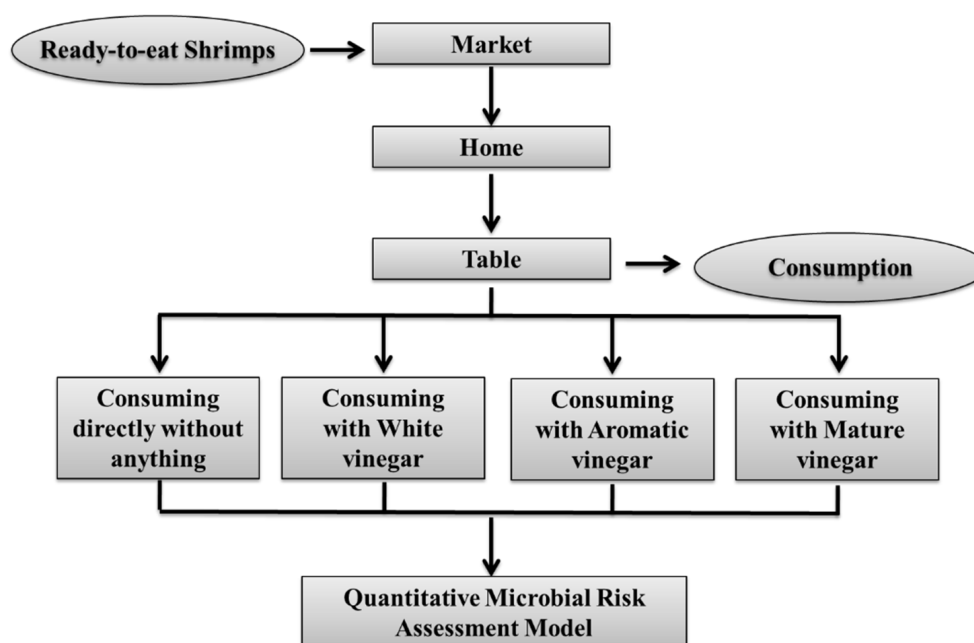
Ready-to-eat Shrimps

Market

Home

Table

Consumption

Consuming directly without anything

Consuming with White vinegar

Consuming with Aromatic vinegar

Consuming with Mature vinegar

Quantitative Microbial Risk Assessment Model